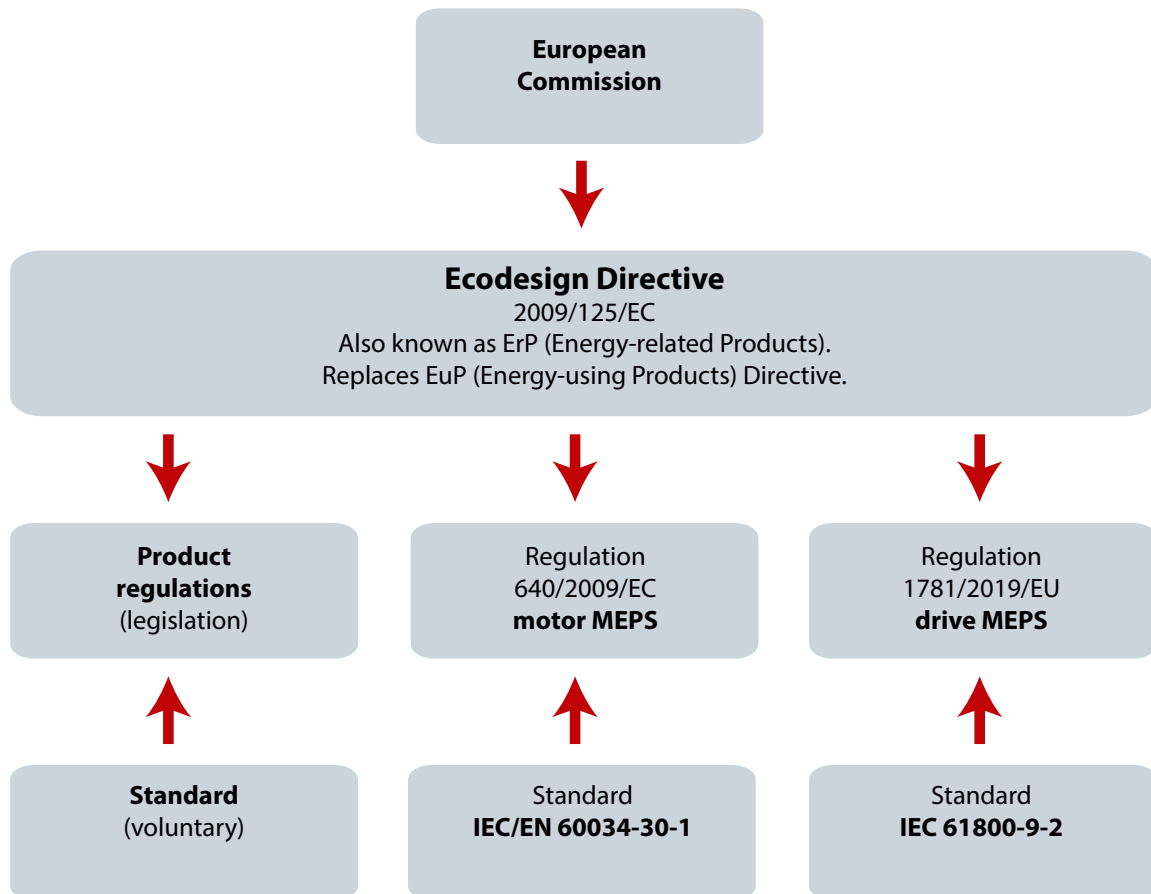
European Commission

Ecodesign Directive
2009/125/EC
Also known as ErP (Energy-related Products).
Replaces EuP (Energy-using Products) Directive.

Product regulations
(legislation)

Regulation
640/2009/EC
motor MEPS

Regulation
1781/2019/EU
drive MEPS

Standard
(voluntary)

Standard
IEC/EN 60034-30-1

Standard
IEC 61800-9-2